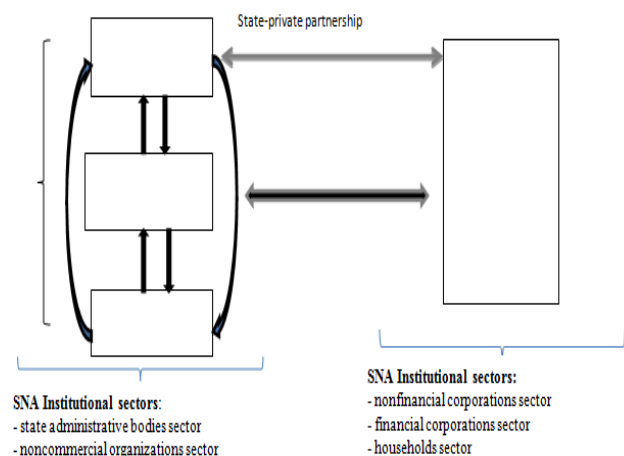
State-private partnership

SNA Institutional sectors:
- state administrative bodies sector
- noncommercial organizations sector

SNA Institutional sectors:
- nonfinancial corporations sector
- financial corporations sector
- households sector